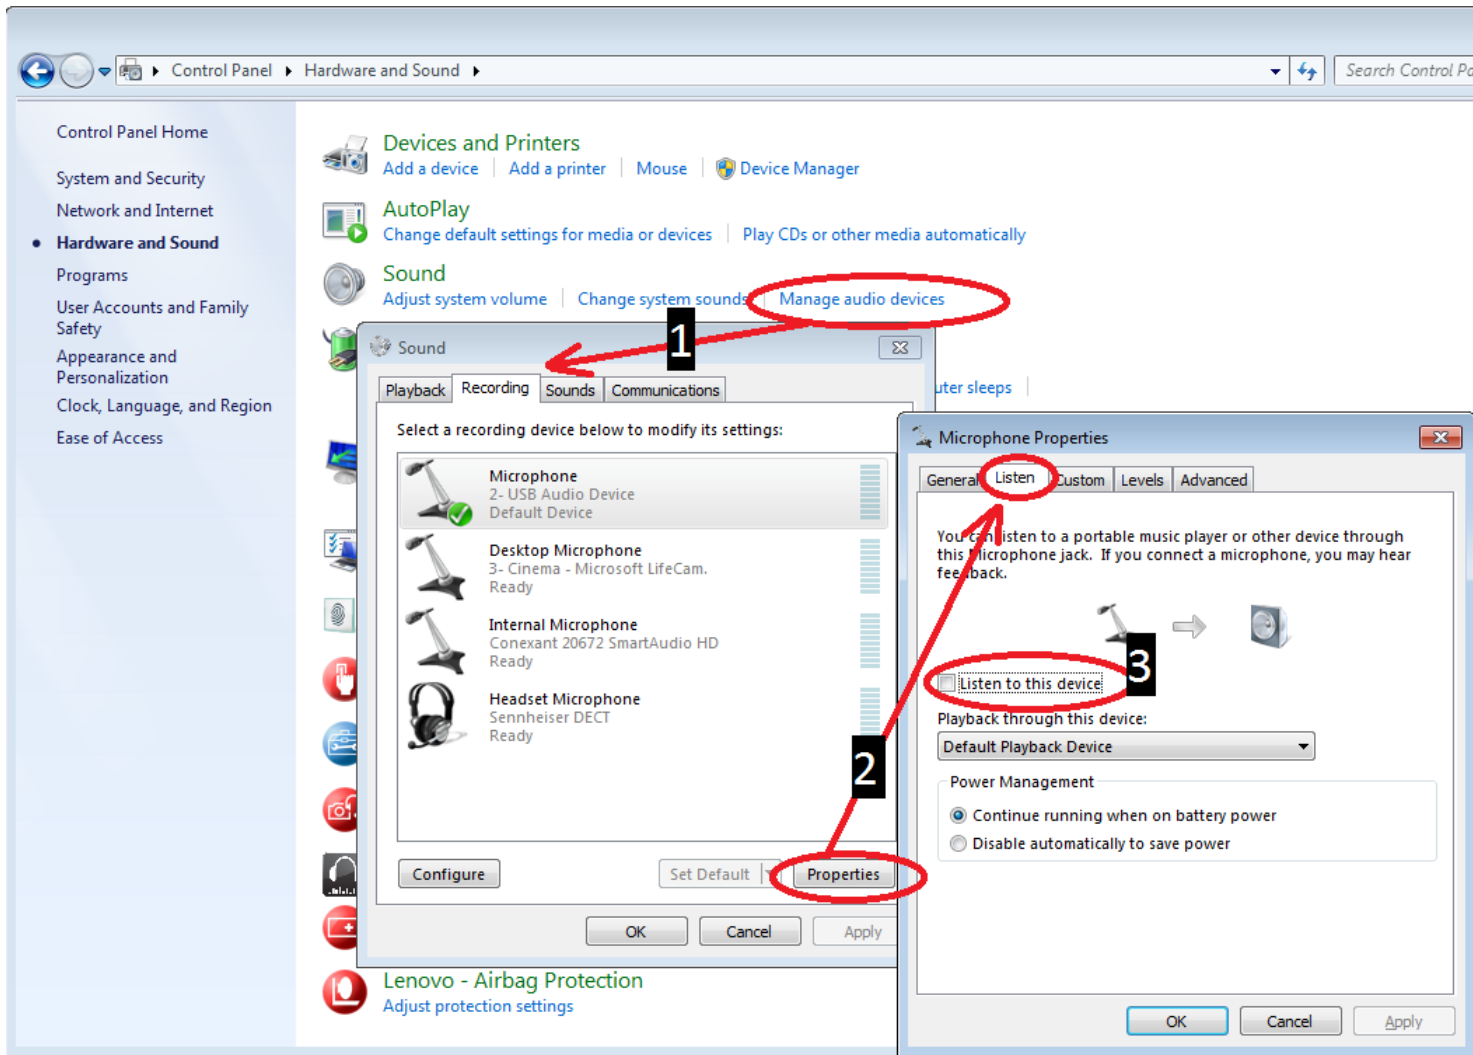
Control Panel ▸ Hardware and Sound ▸

Search Control Pa

Control Panel Home

System and Security

Network and Internet

Hardware and Sound

Programs

User Accounts and Family Safety

Appearance and Personalization

Clock, Language, and Region

Ease of Access

Devices and Printers

Add a device | Add a printer | Mouse | Device Manager

AutoPlay

Change default settings for media or devices | Play CDs or other media automatically

Sound

Adjust system volume | Change system sounds | Manage audio devices

1

Sound

Playback Recording Sounds Communications

Select a recording device below to modify its settings:

Microphone
2- USB Audio Device
Default Device

Desktop Microphone
3- Cinema - Microsoft LifeCam.
Ready

Internal Microphone
Conexant 20672 SmartAudio HD
Ready

Headset Microphone
Sennheiser DECT
Ready

Configure

Set Default

Properties

OK Cancel Apply

uter sleeps

2

Microphone Properties

General Listen Custom Levels Advanced

You can listen to a portable music player or other device through this microphone jack. If you connect a microphone, you may hear feedback.

3

Listen to this device

Playback through this device:

Default Playback Device

Power Management

Continue running when on battery power

Disable automatically to save power

OK Cancel Apply

Lenovo - Airbag Protection

Adjust protection settings